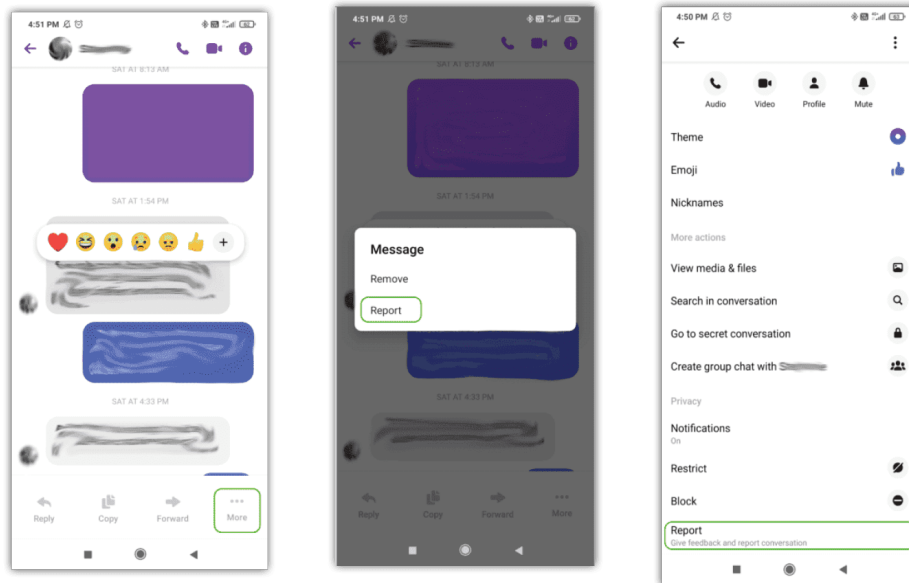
4:51 PM

SAT AT 8:13 AM

SAT AT 1:54 PM

SAT AT 4:33 PM

Reply Copy Forward More

4:51 PM

SAT AT 8:13 AM

SAT AT 1:54 PM

Message

Remove

Report

SAT AT 4:33 PM

Reply Copy Forward More

4:50 PM

Audio Video Profile Mute

Theme

Emoji

Nicknames

More actions

View media & files

Search in conversation

Go to secret conversation

Create group chat with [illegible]

Privacy

Notifications
On

Restrict

Block

Report
Give feedback and report conversation